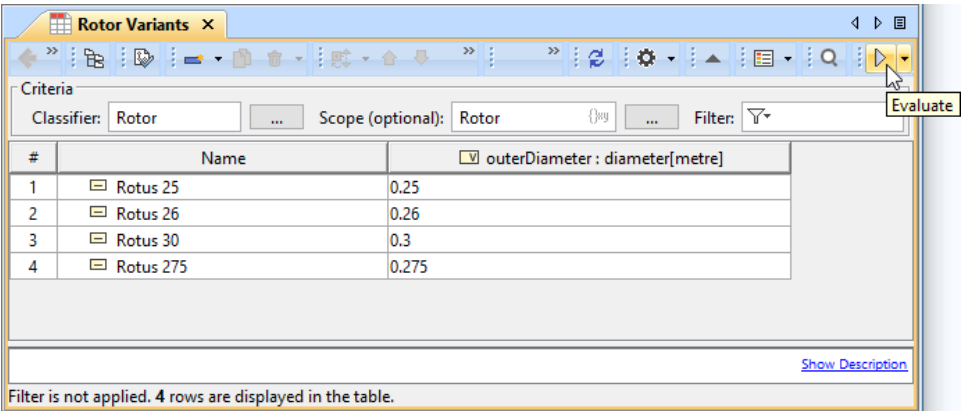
Rotor Variants ×

Evaluate

Criteria

Classifier: Rotor ... Scope (optional): Rotor ... Filter:

| # | Name | outerDiameter : diameter[metre] |
|---|---|---|
| 1 | Rotus 25 | 0.25 |
| 2 | Rotus 26 | 0.26 |
| 3 | Rotus 30 | 0.3 |
| 4 | Rotus 275 | 0.275 |

Show Description

Filter is not applied. **4** rows are displayed in the table.